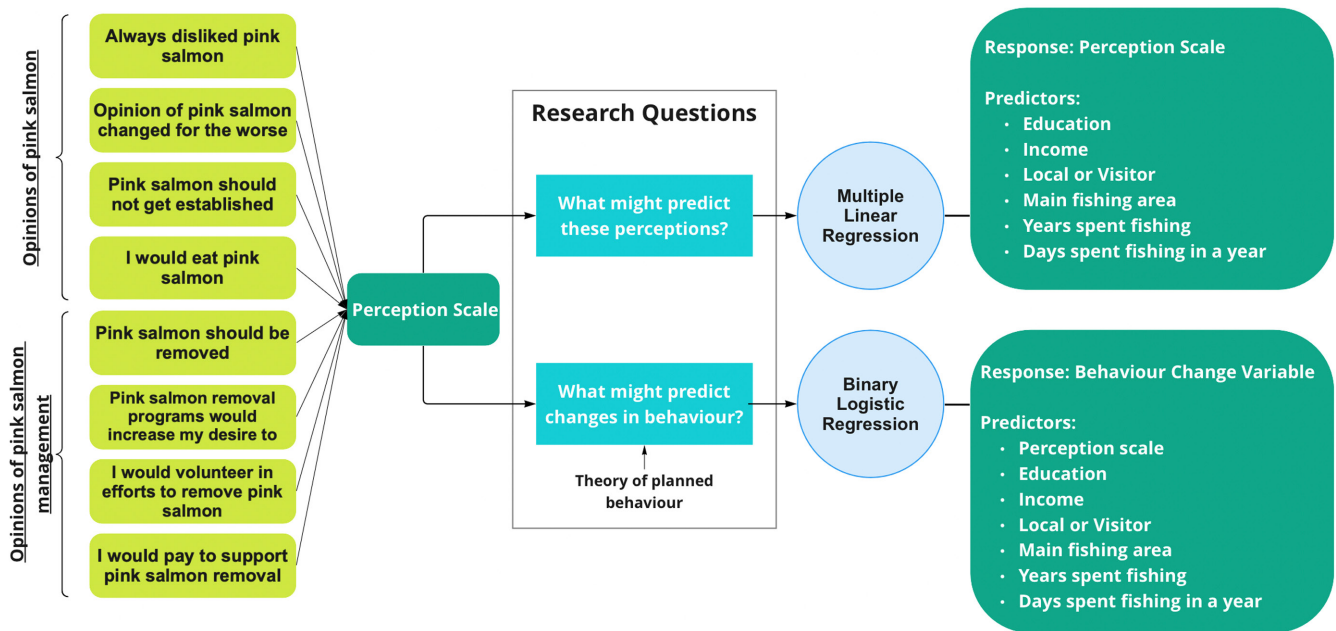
Opinions of pink salmon

Always disliked pink salmon

Opinion of pink salmon changed for the worse

Pink salmon should not get established

I would eat pink salmon

Opinions of pink salmon management

Pink salmon should be removed

Pink salmon removal programs would increase my desire to

I would volunteer in efforts to remove pink salmon

I would pay to support pink salmon removal

Perception Scale

Research Questions

What might predict these perceptions?

What might predict changes in behaviour?

Theory of planned behaviour

Multiple Linear Regression

Binary Logistic Regression

Response: Perception Scale

Predictors:
• Education
• Income
• Local or Visitor
• Main fishing area
• Years spent fishing
• Days spent fishing in a year

Response: Behaviour Change Variable

Predictors:
• Perception scale
• Education
• Income
• Local or Visitor
• Main fishing area
• Years spent fishing
• Days spent fishing in a year